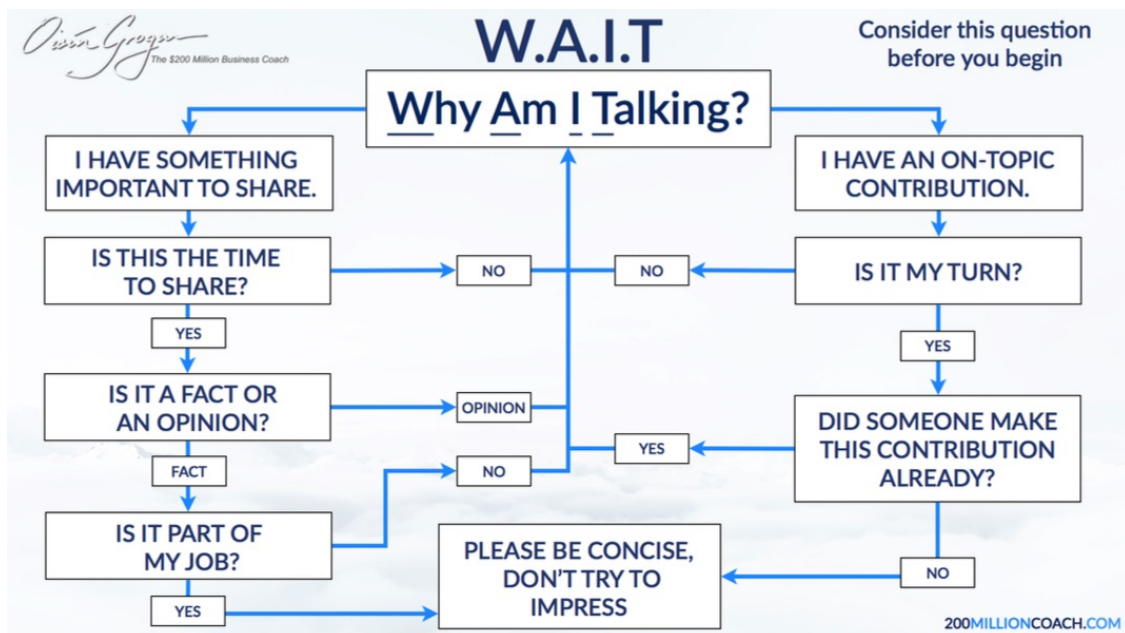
Oisin Grogan
The $200 Million Business Coach

W.A.I.T

Consider this question before you begin

Why Am I Talking?

I HAVE SOMETHING IMPORTANT TO SHARE.

I HAVE AN ON-TOPIC CONTRIBUTION.

IS THIS THE TIME TO SHARE?

NO

NO

IS IT MY TURN?

YES

YES

IS IT A FACT OR AN OPINION?

OPINION

DID SOMEONE MAKE THIS CONTRIBUTION ALREADY?

YES

FACT

NO

IS IT PART OF MY JOB?

PLEASE BE CONCISE, DON'T TRY TO IMPRESS

NO

YES

200MILLIONCOACH.COM